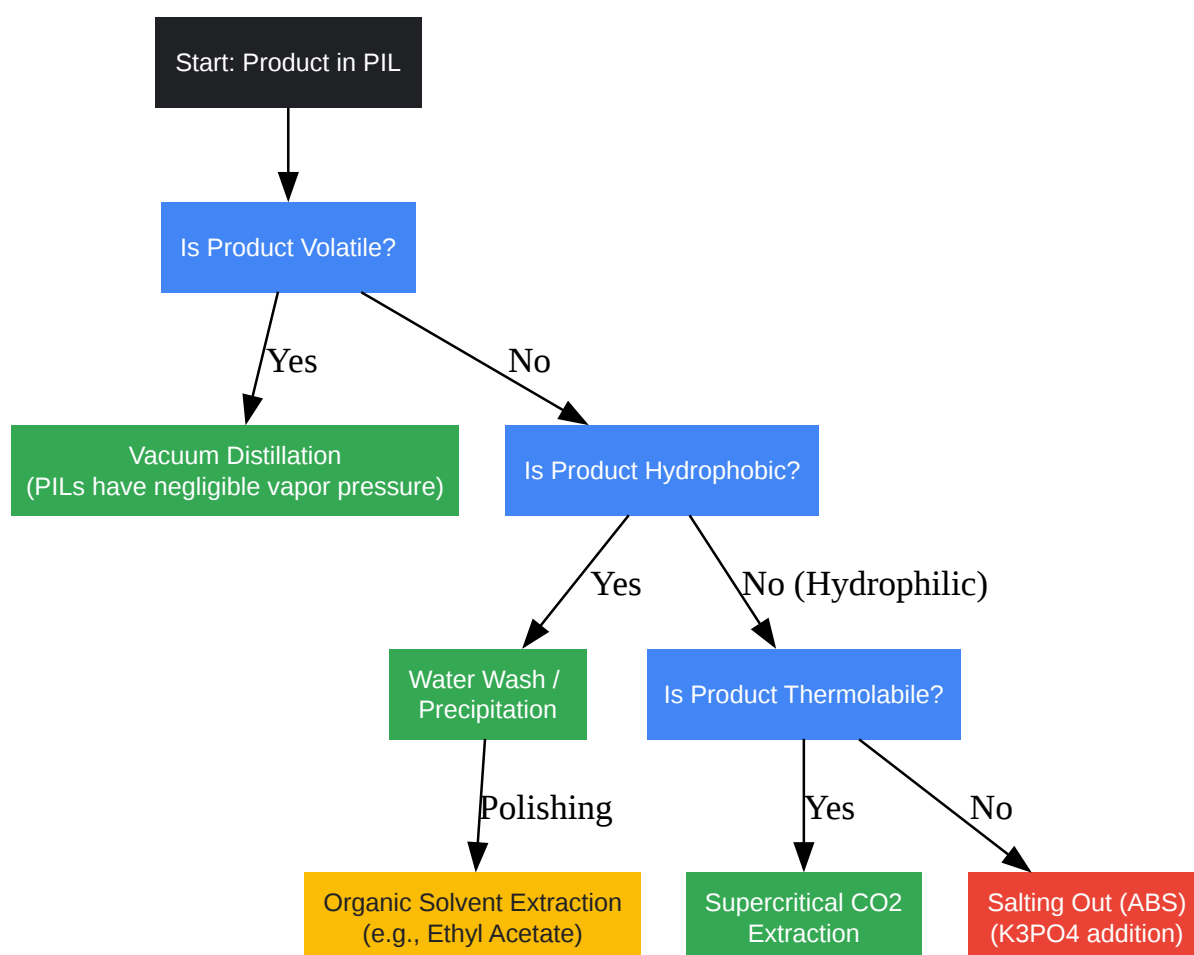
Start: Product in PIL

Is Product Volatile?

Yes

No

Vacuum Distillation
(PILs have negligible vapor pressure)

Is Product Hydrophobic?

Yes

No (Hydrophilic)

Water Wash / Precipitation

Is Product Thermolabile?

Polishing

Yes

No

Organic Solvent Extraction
(e.g., Ethyl Acetate)

Supercritical CO2 Extraction

Salting Out (ABS)
(K3PO4 addition)